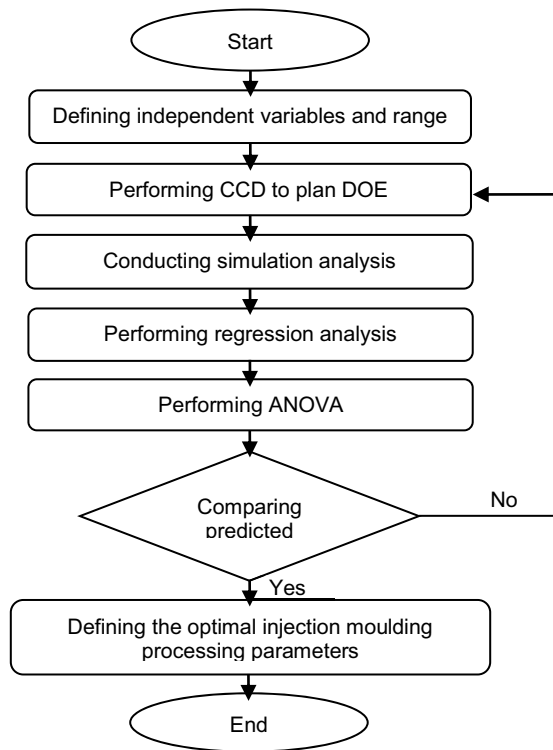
Start

Defining independent variables and range

Performing CCD to plan DOE

Conducting simulation analysis

Performing regression analysis

Performing ANOVA

Comparing predicted

No

Yes

Defining the optimal injection moulding processing parameters

End